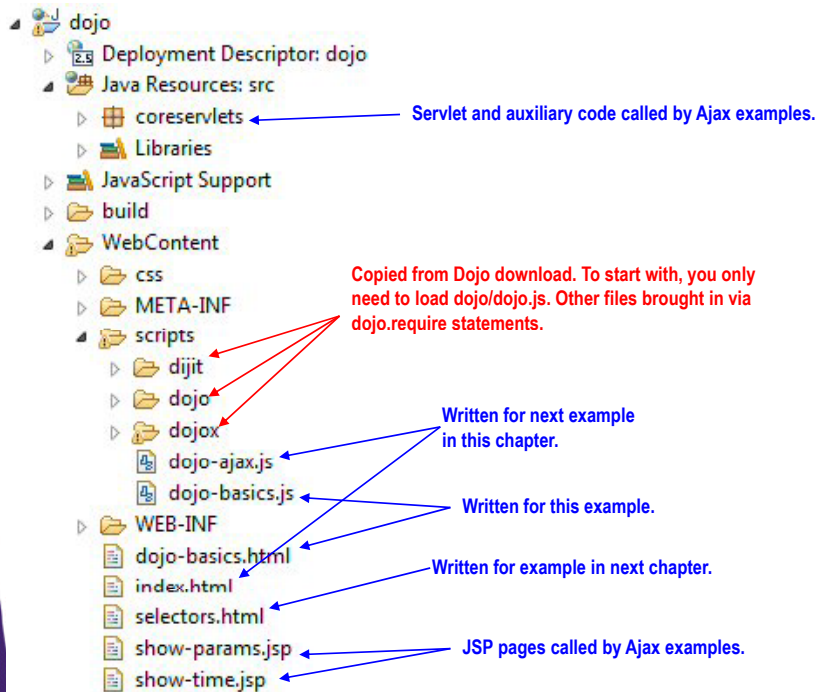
dojo
Deployment Descriptor: dojo
Java Resources: src
coreservlets
Libraries
JavaScript Support
build
WebContent
css
META-INF
scripts
dijit
dojo
dojox
dojo-ajax.js
dojo-basics.js
WEB-INF
dojo-basics.html
index.html
selectors.html
show-params.jsp
show-time.jsp

Servlet and auxiliary code called by Ajax examples.

Copied from Dojo download. To start with, you only need to load dojo/dojo.js. Other files brought in via dojo.require statements.

Written for next example in this chapter.

Written for this example.

Written for example in next chapter.

JSP pages called by Ajax examples.